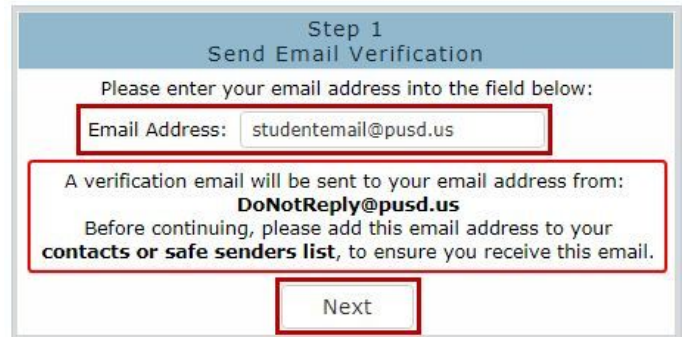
Step 1
Send Email Verification

Please enter your email address into the field below:

Email Address: studentemail@pusd.us

A verification email will be sent to your email address from:
**DoNotReply@pusd.us**
Before continuing, please add this email address to your **contacts or safe senders list**, to ensure you receive this email.

Next